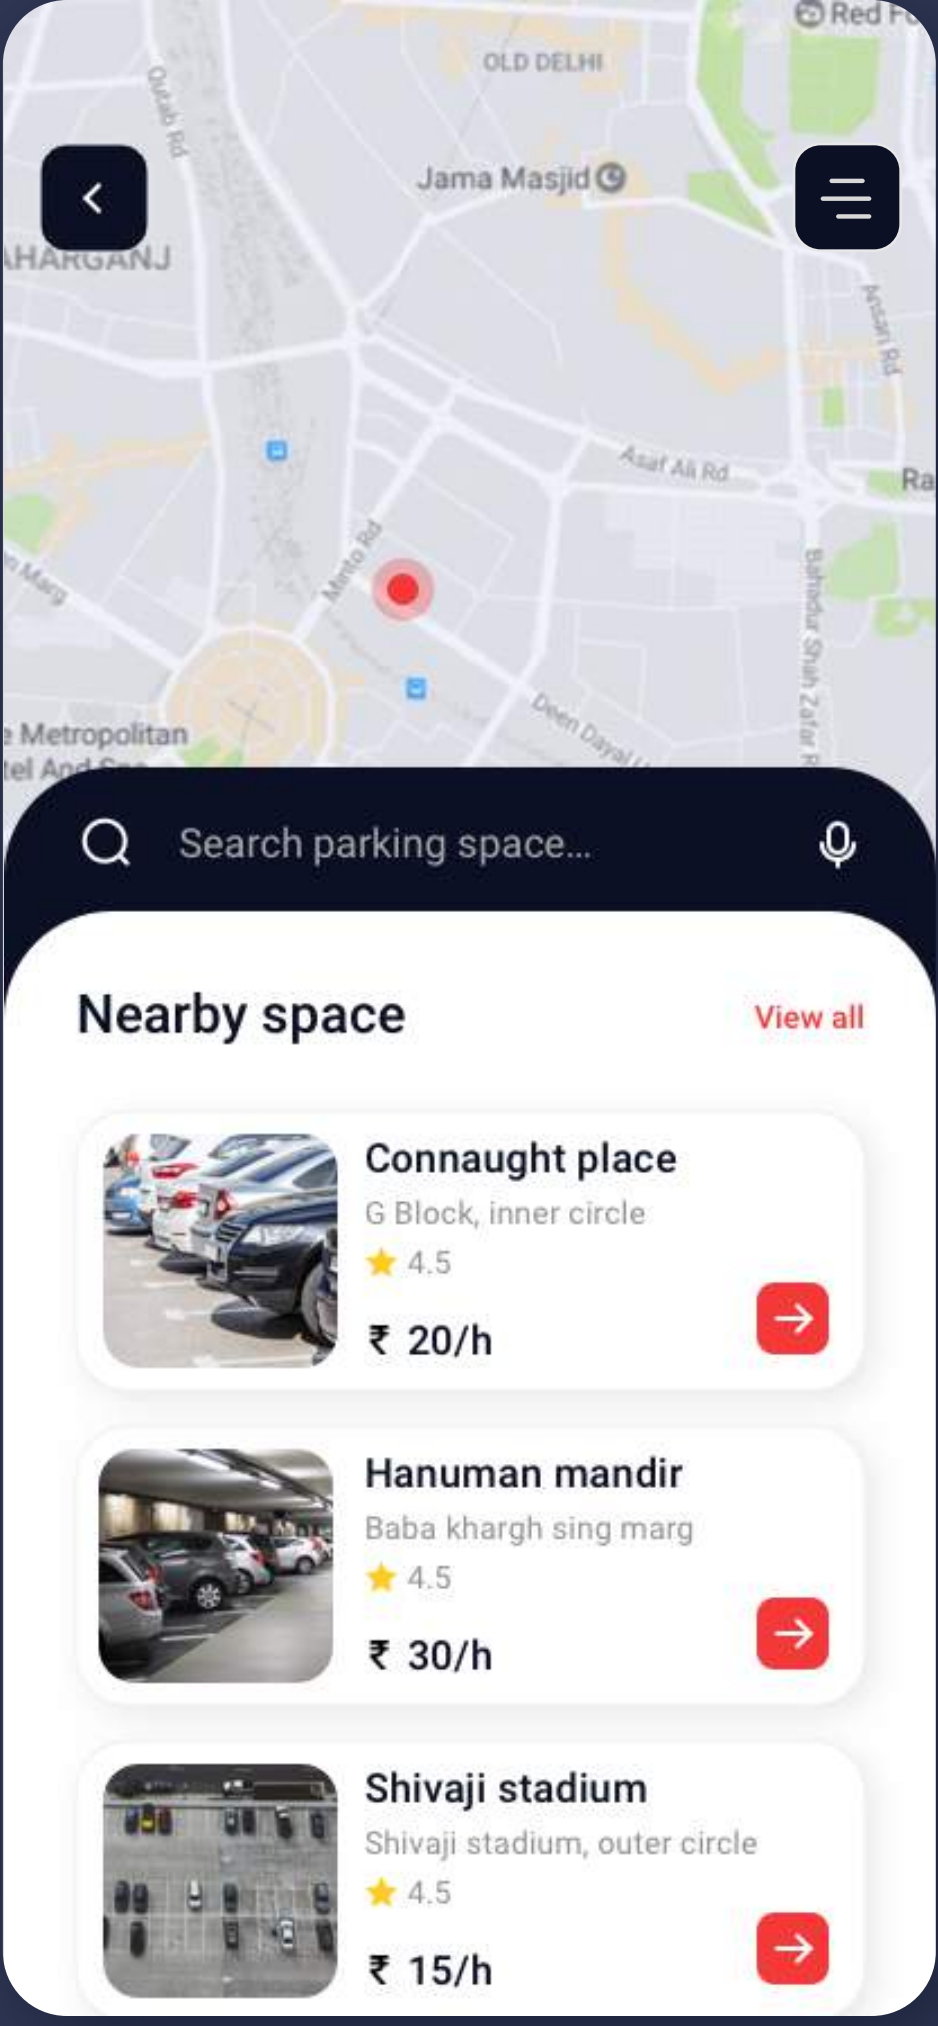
Red Fo
OLD DELHI
Qutab Rd
Jama Masjid
AHARGANJ
Ansari Rd
Asaf Ali Rd
Ra
n Marg
Minto Rd
Bahadur Shah Zafar R
Metropolitan
tel And Spa
Deen Dayal

Search parking space...

Nearby space
View all

Connaught place
G Block, inner circle
4.5
₹ 20/h

Hanuman mandir
Baba khargh sing marg
4.5
₹ 30/h

Shivaji stadium
Shivaji stadium, outer circle
4.5
₹ 15/h